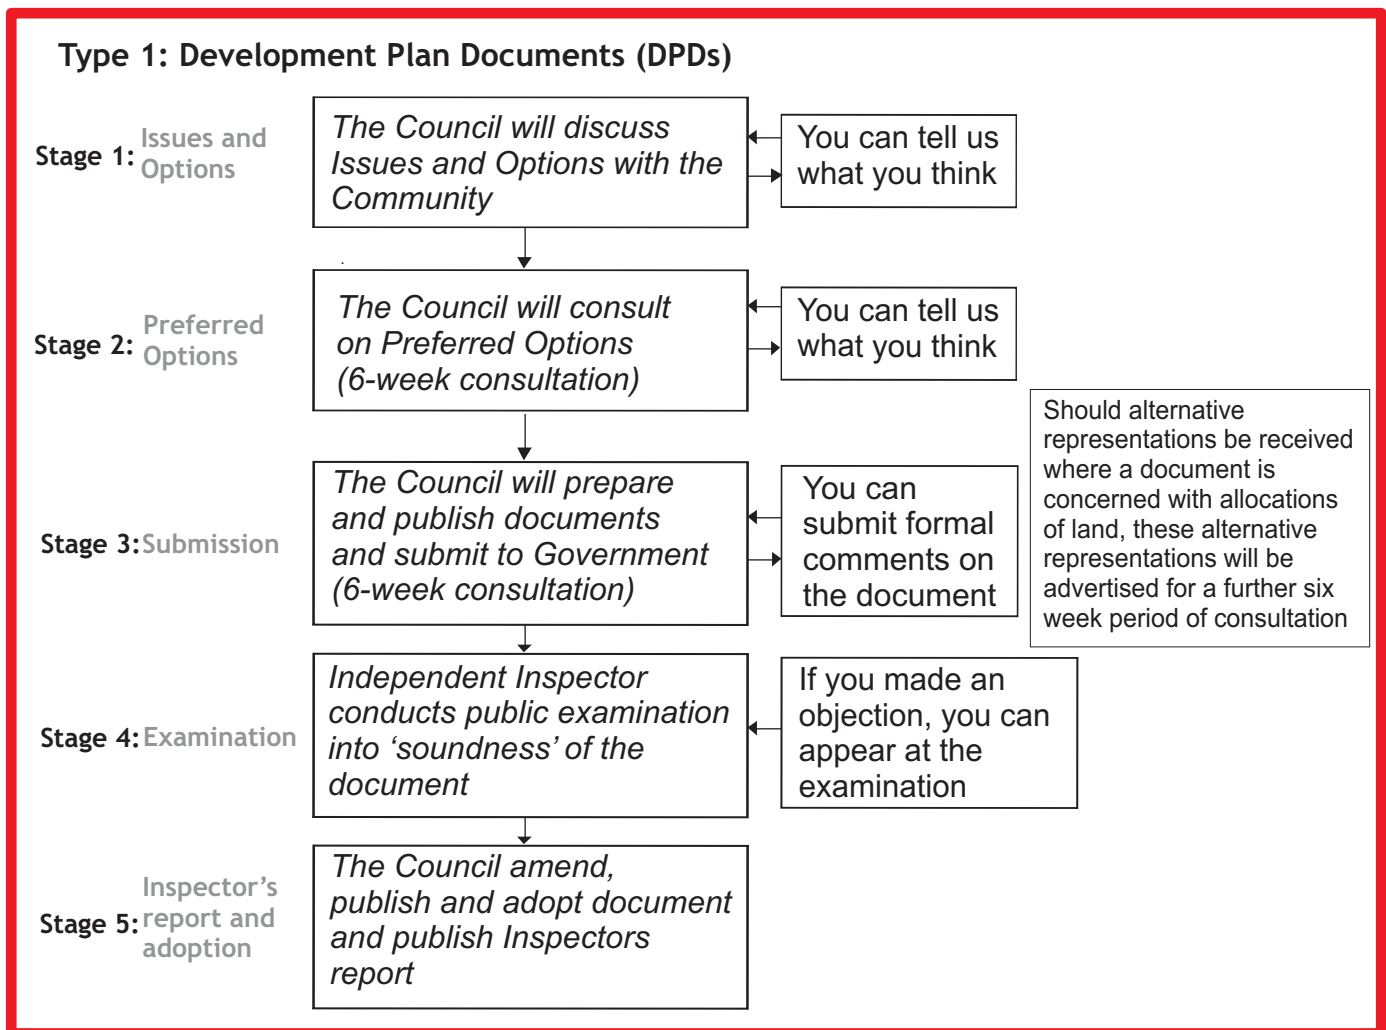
Type 1: Development Plan Documents (DPDs)

Stage 1: Issues and Options

The Council will discuss Issues and Options with the Community

You can tell us what you think

Stage 2: Preferred Options

The Council will consult on Preferred Options (6-week consultation)

You can tell us what you think

Should alternative representations be received where a document is concerned with allocations of land, these alternative representations will be advertised for a further six week period of consultation

Stage 3: Submission

The Council will prepare and publish documents and submit to Government (6-week consultation)

You can submit formal comments on the document

Stage 4: Examination

Independent Inspector conducts public examination into ‘soundness’ of the document

If you made an objection, you can appear at the examination

Stage 5: Inspector’s report and adoption

The Council amend, publish and adopt document and publish Inspectors report